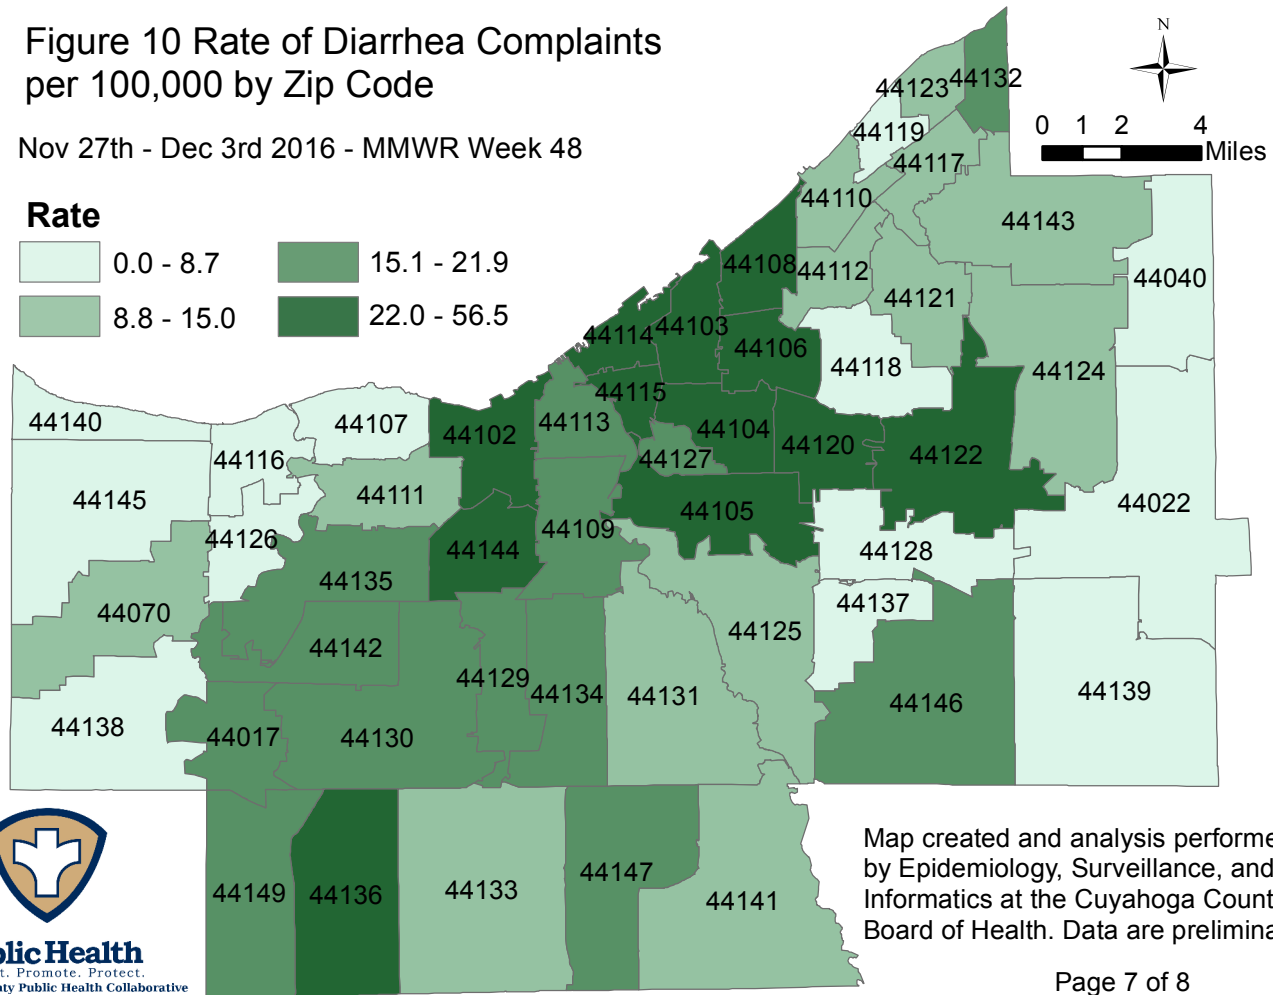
Figure 10 Rate of Diarrhea Complaints per 100,000 by Zip Code

Nov 27th - Dec 3rd 2016 - MMWR Week 48

Rate

0.0 - 8.7

8.8 - 15.0

15.1 - 21.9

22.0 - 56.5

N

0 1 2 4 Miles

44123 44132
44119
44117
44110
44143
44108 44112
44040
44121
44114 44103
44106
44118
44124
44115
44140
44107
44102
44113
44104
44120
44122
44116
44127
44145
44111
44105
44022
44126
44109
44144
44128
44135
44137
44070
44125
44142
44129
44134
44131
44146
44139
44138
44017
44130
44149
44136
44133
44147
44141

Map created and analysis performe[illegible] by Epidemiology, Surveillance, and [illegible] Informatics at the Cuyahoga Count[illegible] Board of Health. Data are prelimina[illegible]

Page 7 of 8

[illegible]blic Health
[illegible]t. Promote. Protect.
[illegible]nty Public Health Collaborative